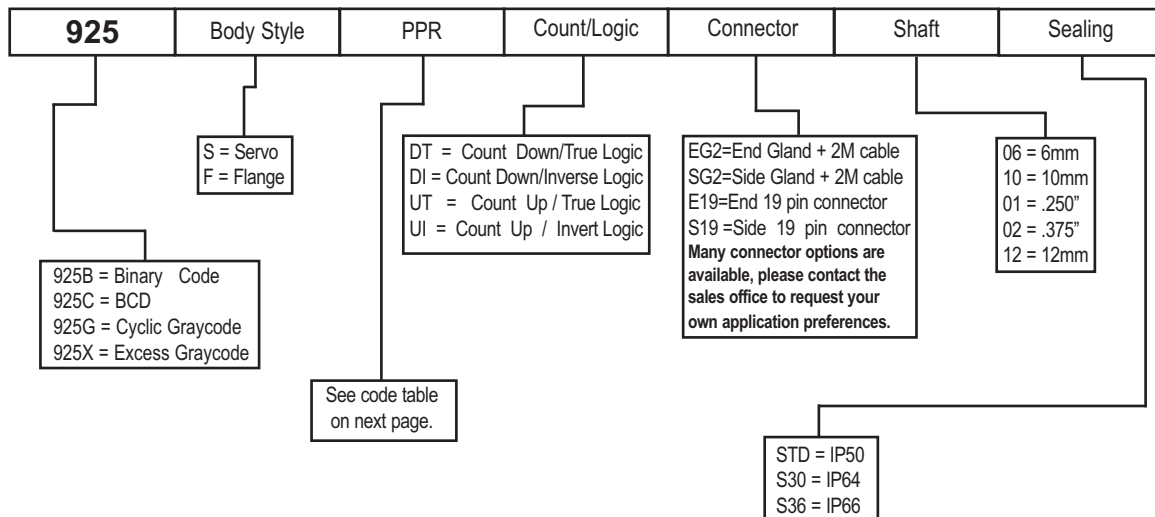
| 925 | Body Style | PPR | Count/Logic | Connector | Shaft | Sealing |
|---|---|---|---|---|---|---|

S = Servo
F = Flange

DT = Count Down/True Logic
DI = Count Down/Inverse Logic
UT = Count Up / True Logic
UI = Count Up / Invert Logic

EG2=End Gland + 2M cable
SG2=Side Gland + 2M cable
E19=End 19 pin connector
S19 =Side 19 pin connector
Many connector options are available, please contact the sales office to request your own application preferences.

06 = 6mm
10 = 10mm
01 = .250"
02 = .375"
12 = 12mm

925B = Binary Code
925C = BCD
925G = Cyclic Graycode
925X = Excess Graycode

See code table on next page.

STD = IP50
S30 = IP64
S36 = IP66